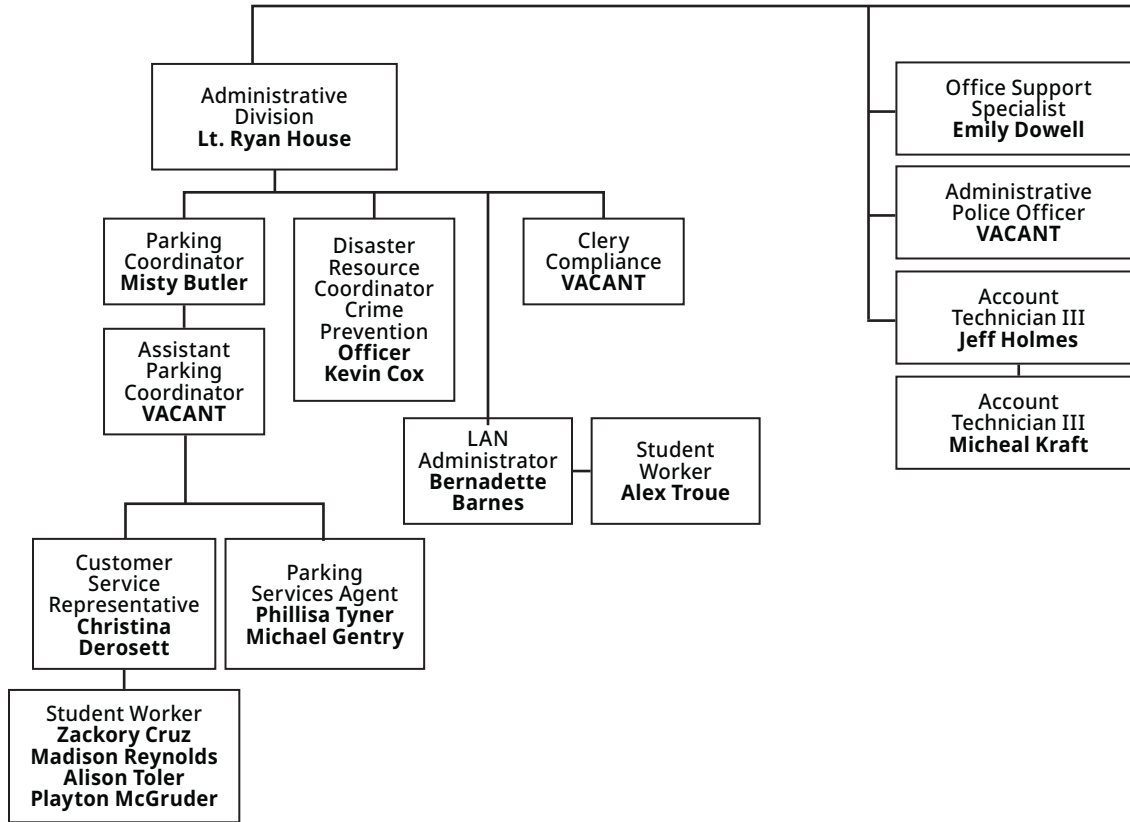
Administrative Division
**Lt. Ryan House**

Parking Coordinator
**Misty Butler**

Assistant Parking Coordinator
**VACANT**

Customer Service Representative
**Christina Derosett**

Student Worker
**Zackory Cruz**
**Madison Reynolds**
**Alison Toler**
**Playton McGruder**

Parking Services Agent
**Phillisa Tyner**
**Michael Gentry**

Disaster Resource Coordinator Crime Prevention
**Officer Kevin Cox**

Clery Compliance
**VACANT**

LAN Administrator
**Bernadette Barnes**

Student Worker
**Alex Troue**

Office Support Specialist
**Emily Dowell**

Administrative Police Officer
**VACANT**

Account Technician III
**Jeff Holmes**

Account Technician III
**Micheal Kraft**